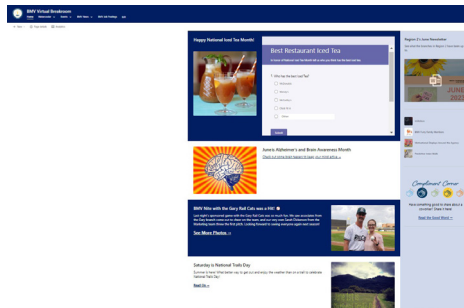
BMV Virtual Breakroom

Happy National Iced Tea Month!

Best Restaurant Iced Tea

Who has the best Iced Tea?

Submit

June is Alzheimer's and Brain Awareness Month

BMV Nite with the Gary Rail Cats was a hit!

See More Photos »

Saturday is National Trails Day

Read On »

Region 2 | June Newsletter

JUNE

Compliment Corner

Read the Good News »